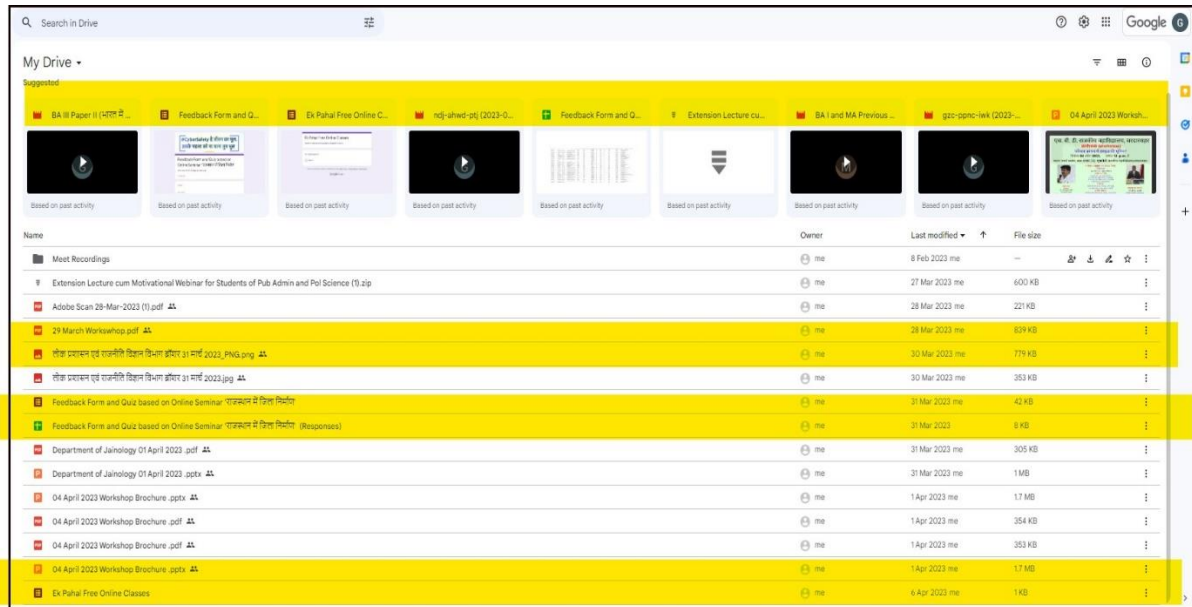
Search in Drive

Google

My Drive

Suggested

BA III Paper II (भारत में ...

Feedback Form and Q...

Ek Pahal Free Online C...

ndj-ahwd-ptj (2023-0...

Feedback Form and Q...

Extension Lecture cu...

BA I and MA Previous ...

gzc-ppnc-iwk (2023-...

04 April 2023 Worksh...

Based on past activity

Based on past activity

Based on past activity

Based on past activity

Based on past activity

Based on past activity

Based on past activity

Based on past activity

Based on past activity

| Name | Owner | Last modified | File size |
|---|---|---|---|
| Meet Recordings | me | 8 Feb 2023 me | — |
| Extension Lecture cum Motivational Webinar for Students of Pub Admin and Pol Science (1).zip | me | 27 Mar 2023 me | 600 KB |
| Adobe Scan 28-Mar-2023 (1).pdf | me | 28 Mar 2023 me | 221 KB |
| 29 March Workswhop.pdf | me | 28 Mar 2023 me | 839 KB |
| लोक प्रशासन एवं राजनीति विज्ञान विभाग ब्रॉशर 31 मार्च 2023_PNG.png | me | 30 Mar 2023 me | 779 KB |
| लोक प्रशासन एवं राजनीति विज्ञान विभाग ब्रॉशर 31 मार्च 2023.jpg | me | 30 Mar 2023 me | 353 KB |
| Feedback Form and Quiz based on Online Seminar 'राजस्थान में जिला निर्माण' | me | 31 Mar 2023 me | 42 KB |
| Feedback Form and Quiz based on Online Seminar 'राजस्थान में जिला निर्माण' (Responses) | me | 31 Mar 2023 | 8 KB |
| Department of Jainology 01 April 2023 .pdf | me | 31 Mar 2023 me | 305 KB |
| Department of Jainology 01 April 2023 .pptx | me | 31 Mar 2023 me | 1 MB |
| 04 April 2023 Workshop Brochure .pptx | me | 1 Apr 2023 me | 1.7 MB |
| 04 April 2023 Workshop Brochure .pdf | me | 1 Apr 2023 me | 354 KB |
| 04 April 2023 Workshop Brochure .pdf | me | 1 Apr 2023 me | 353 KB |
| 04 April 2023 Workshop Brochure .pptx | me | 1 Apr 2023 me | 1.7 MB |
| Ek Pahal Free Online Classes | me | 6 Apr 2023 me | 1 KB |